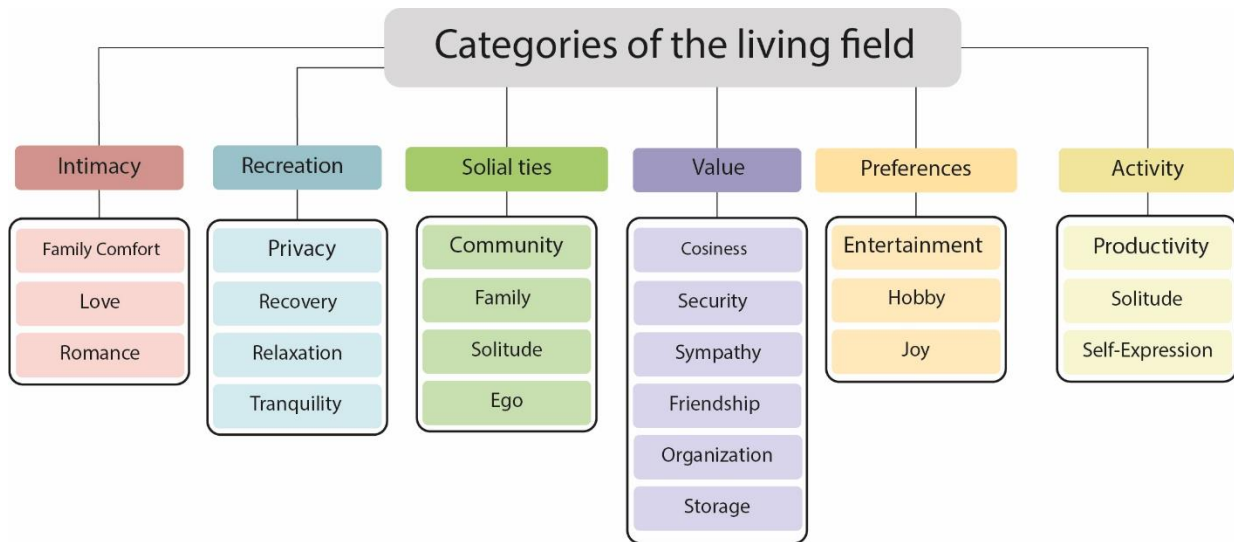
Categories of the living field

Intimacy
Family Comfort
Love
Romance

Recreation
Privacy
Recovery
Relaxation
Tranquility

Solial ties
Community
Family
Solitude
Ego

Value
Cosiness
Security
Sympathy
Friendship
Organization
Storage

Preferences
Entertainment
Hobby
Joy

Activity
Productivity
Solitude
Self-Expression